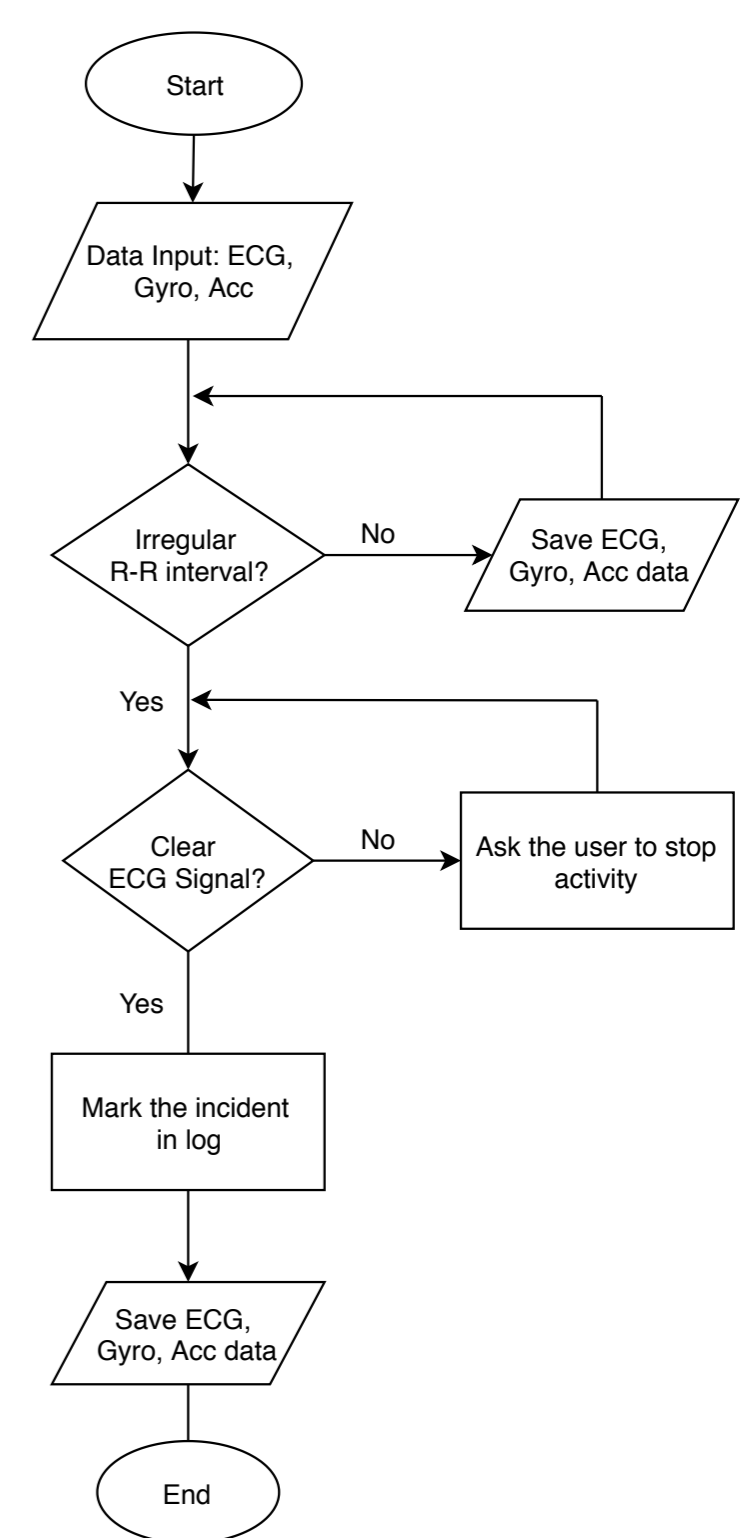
Start

Data Input: ECG, Gyro, Acc

Irregular R-R interval?

No

Save ECG, Gyro, Acc data

Yes

Clear ECG Signal?

No

Ask the user to stop activity

Yes

Mark the incident in log

Save ECG, Gyro, Acc data

End